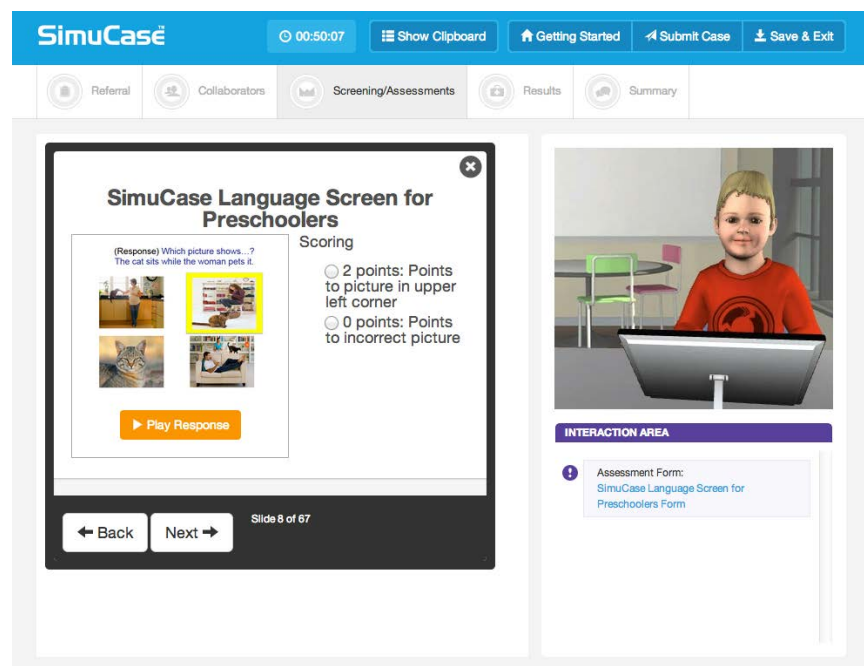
SimuCase™

00:50:07

Show Clipboard

Getting Started

Submit Case

Save & Exit

Referral

Collaborators

Screening/Assessments

Results

Summary

SimuCase Language Screen for Preschoolers

(Response) Which picture shows...? The cat sits while the woman pets it.

Play Response

Scoring

2 points: Points to picture in upper left corner

0 points: Points to incorrect picture

Back

Next

Slide 8 of 67

INTERACTION AREA

Assessment Form: SimuCase Language Screen for Preschoolers Form